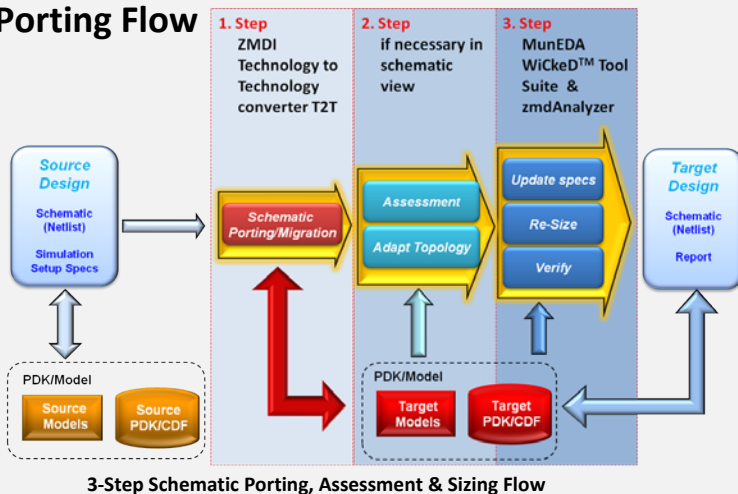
Porting Flow

1. Step
ZMDI Technology to Technology converter T2T

2. Step
if necessary in schematic view

3. Step
MunEDA WiCkeD$^{TM}$ Tool Suite & zmdAnalyzer

Source Design
Schematic (Netlist)
Simulation Setup Specs

Schematic Porting/Migration

Assessment
Adapt Topology

Update specs
Re-Size
Verify

Target Design
Schematic (Netlist)
Report

PDK/Model
Source Models
Source PDK/CDF

PDK/Model
Target Models
Target PDK/CDF

3-Step Schematic Porting, Assessment & Sizing Flow